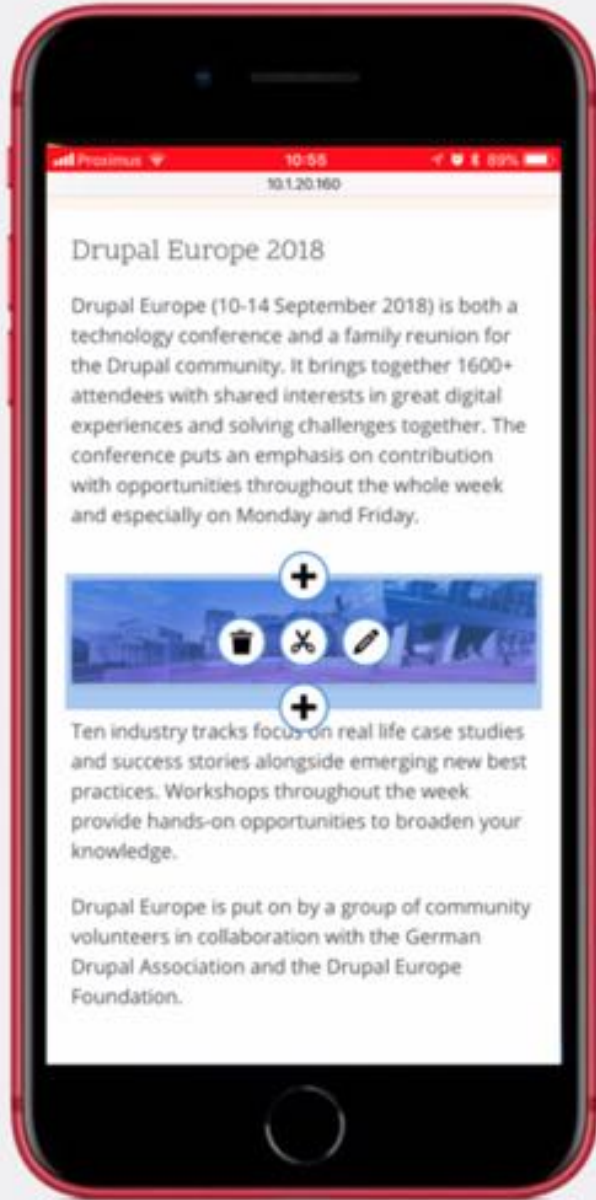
Proximus 10:55 89%

10.1.20.160

Drupal Europe 2018

Drupal Europe (10-14 September 2018) is both a technology conference and a family reunion for the Drupal community. It brings together 1600+ attendees with shared interests in great digital experiences and solving challenges together. The conference puts an emphasis on contribution with opportunities throughout the whole week and especially on Monday and Friday.

Ten industry tracks focus on real life case studies and success stories alongside emerging new best practices. Workshops throughout the week provide hands-on opportunities to broaden your knowledge.

Drupal Europe is put on by a group of community volunteers in collaboration with the German Drupal Association and the Drupal Europe Foundation.